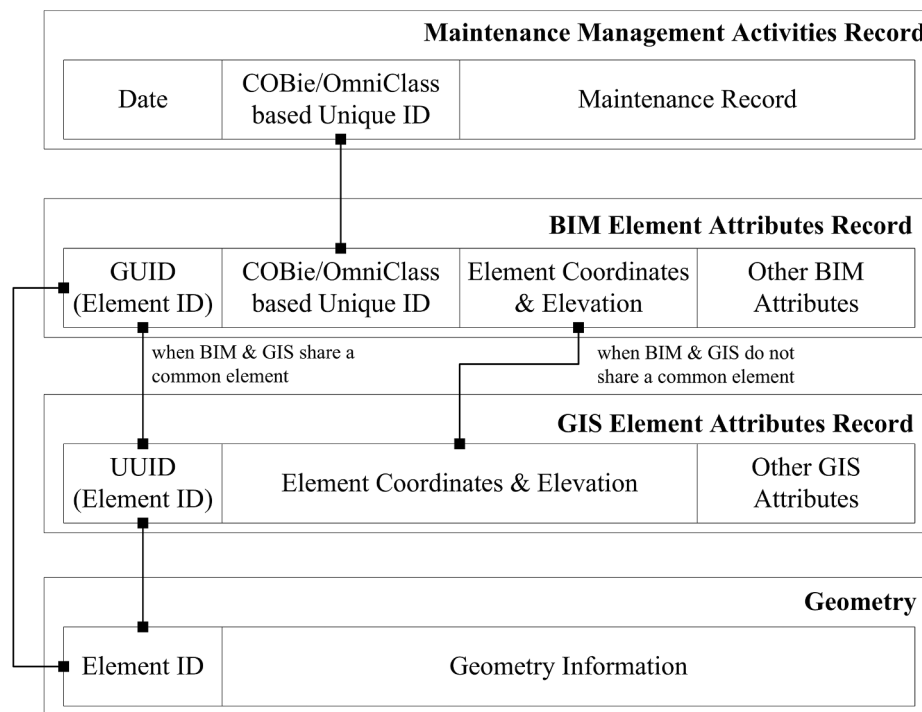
Maintenance Management Activities Record

| Date | COBie/OmniClass based Unique ID | Maintenance Record |
|---|---|---|

BIM Element Attributes Record

| GUID (Element ID) | COBie/OmniClass based Unique ID | Element Coordinates & Elevation | Other BIM Attributes |
|---|---|---|---|

when BIM & GIS share a common element

when BIM & GIS do not share a common element

GIS Element Attributes Record

| UUID (Element ID) | Element Coordinates & Elevation | Other GIS Attributes |
|---|---|---|

Geometry

| Element ID | Geometry Information |
|---|---|